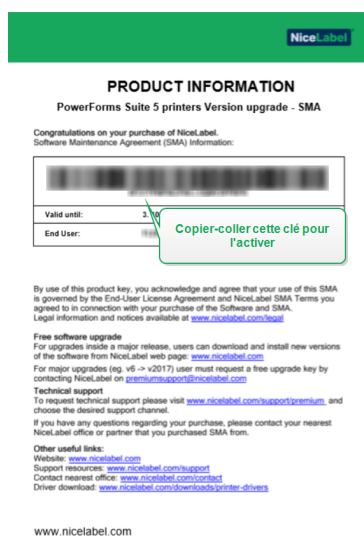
NiceLabel

PRODUCT INFORMATION

PowerForms Suite 5 printers Version upgrade - SMA

Congratulations on your purchase of NiceLabel.
Software Maintenance Agreement (SMA) Information:

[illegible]

| Valid until: | 3.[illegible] |
|---|---|
| End User: | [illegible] |

Copier-coller cette clé pour l'activer

By use of this product key, you acknowledge and agree that your use of this SMA is governed by the End-User License Agreement and NiceLabel SMA Terms you agreed to in connection with your purchase of the Software and SMA. Legal information and notices available at www.nicelabel.com/legal

Free software upgrade
For upgrades inside a major release, users can download and install new versions of the software from NiceLabel web page: www.nicelabel.com
For major upgrades (eg. v6 -> v2017) user must request a free upgrade key by contacting NiceLabel on premiumsupport@nicelabel.com

Technical support
To request technical support please visit www.nicelabel.com/support/premium and choose the desired support channel.
If you have any questions regarding your purchase, please contact your nearest NiceLabel office or partner that you purchased SMA from.

Other useful links:
Website: www.nicelabel.com
Support resources: www.nicelabel.com/support
Contact nearest office: www.nicelabel.com/contact
Driver download: www.nicelabel.com/downloads/printer-drivers

www.nicelabel.com